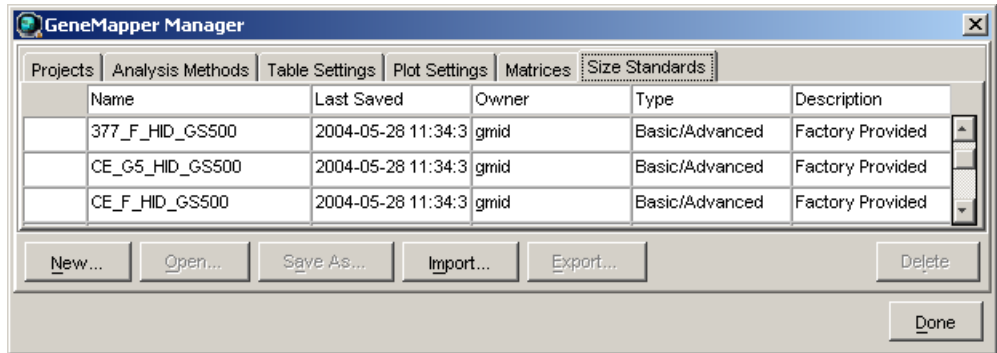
GeneMapper Manager

Projects | Analysis Methods | Table Settings | Plot Settings | Matrices | Size Standards

| | Name | Last Saved | Owner | Type | Description |
|---|---|---|---|---|---|
| | 377_F_HID_GS500 | 2004-05-28 11:34:3 | gmid | Basic/Advanced | Factory Provided |
| | CE_G5_HID_GS500 | 2004-05-28 11:34:3 | gmid | Basic/Advanced | Factory Provided |
| | CE_F_HID_GS500 | 2004-05-28 11:34:3 | gmid | Basic/Advanced | Factory Provided |

New... Open... Save As... Import... Export... Delete

Done